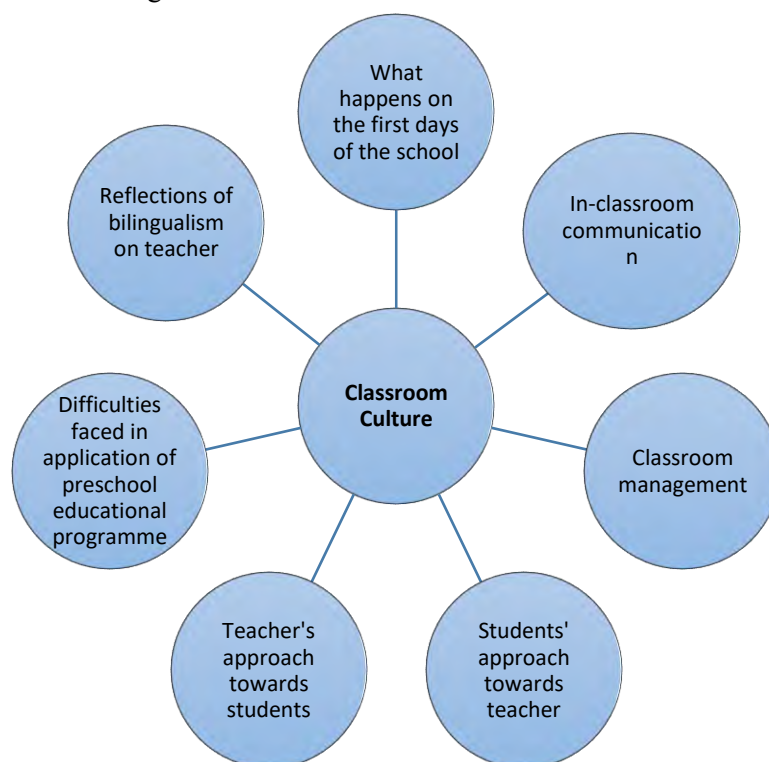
What happens on the first days of the school

Reflections of bilingualism on teacher

In-classroom communicatio n

Classroom Culture

Difficulties faced in application of preschool educational programme

Classroom management

Teacher's approach towards students

Students' approach towards teacher